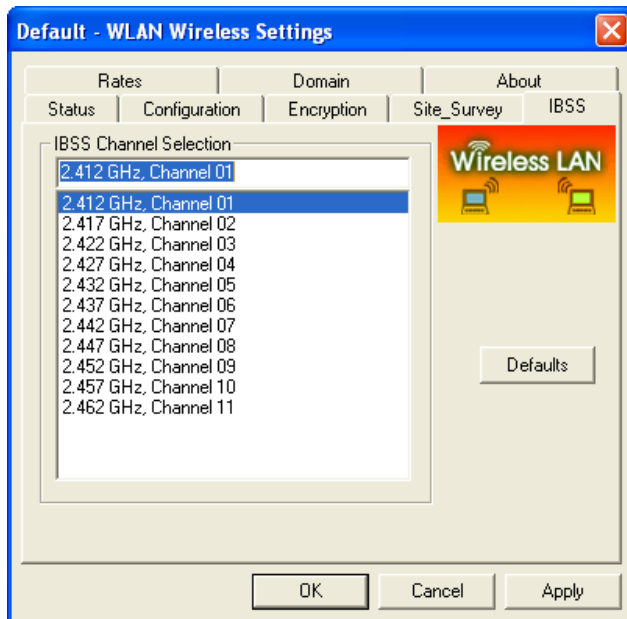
Default - WLAN Wireless Settings

Rates
Domain
About
Status
Configuration
Encryption
Site_Survey
IBSS

IBSS Channel Selection
2.412 GHz, Channel 01
2.412 GHz, Channel 01
2.417 GHz, Channel 02
2.422 GHz, Channel 03
2.427 GHz, Channel 04
2.432 GHz, Channel 05
2.437 GHz, Channel 06
2.442 GHz, Channel 07
2.447 GHz, Channel 08
2.452 GHz, Channel 09
2.457 GHz, Channel 10
2.462 GHz, Channel 11

Wireless LAN

Defaults

OK
Cancel
Apply